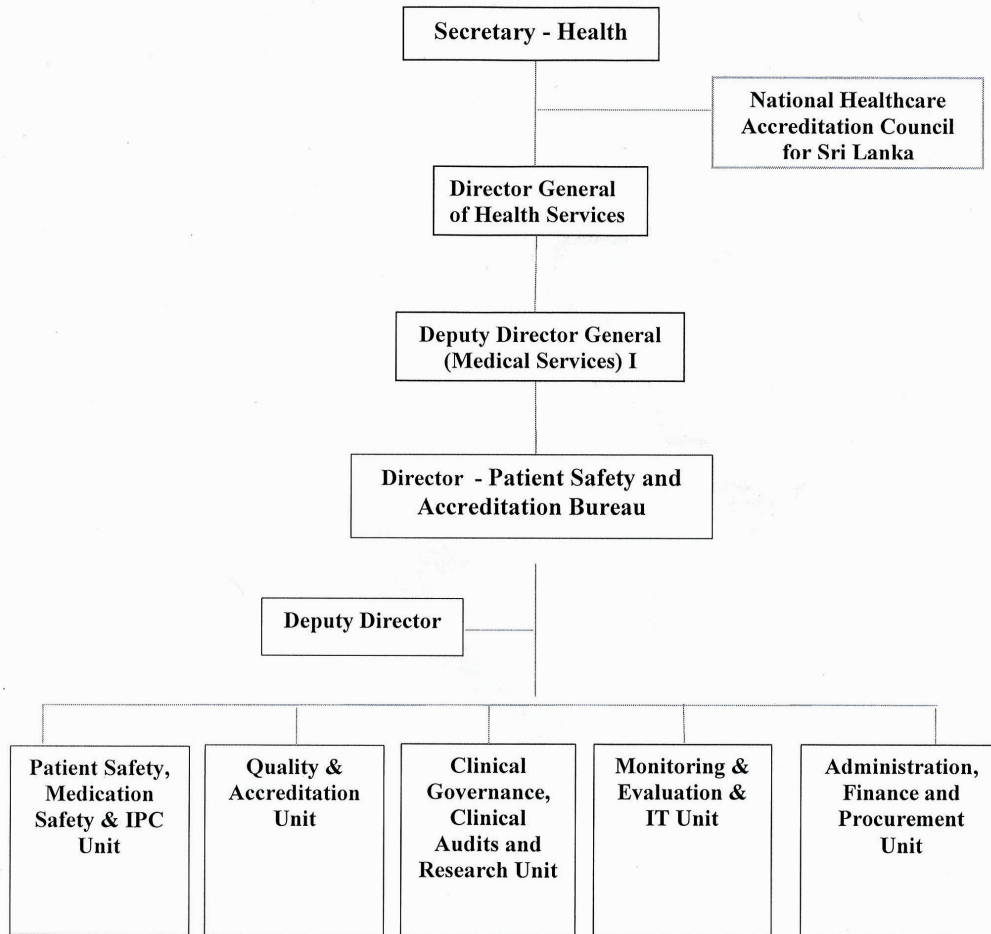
Secretary - Health

National Healthcare Accreditation Council for Sri Lanka

Director General of Health Services

Deputy Director General (Medical Services) I

Director - Patient Safety and Accreditation Bureau

Deputy Director

Patient Safety, Medication Safety & IPC Unit

Quality & Accreditation Unit

Clinical Governance, Clinical Audits and Research Unit

Monitoring & Evaluation & IT Unit

Administration, Finance and Procurement Unit